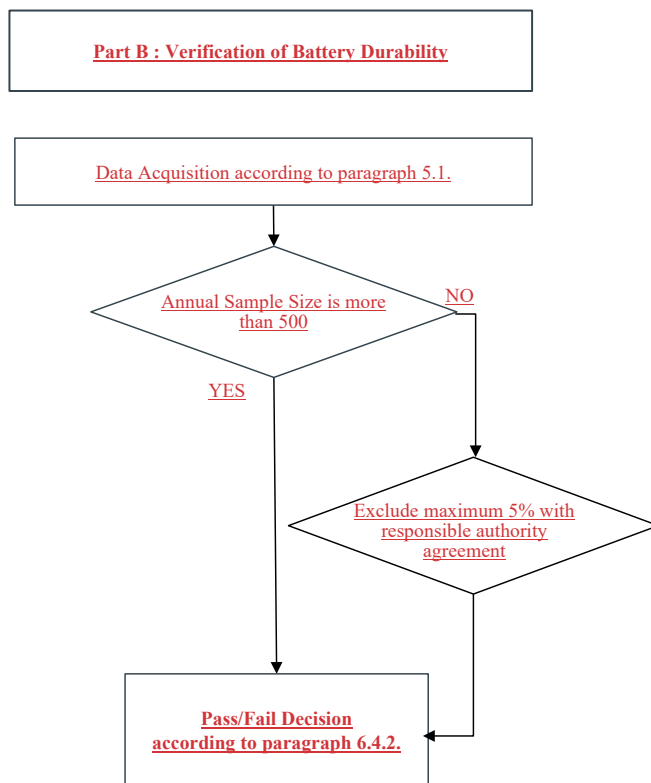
Part B : Verification of Battery Durability

Data Acquisition according to paragraph 5.1.

Annual Sample Size is more than 500

NO

YES

Exclude maximum 5% with responsible authority agreement

Pass/Fail Decision according to paragraph 6.4.2.